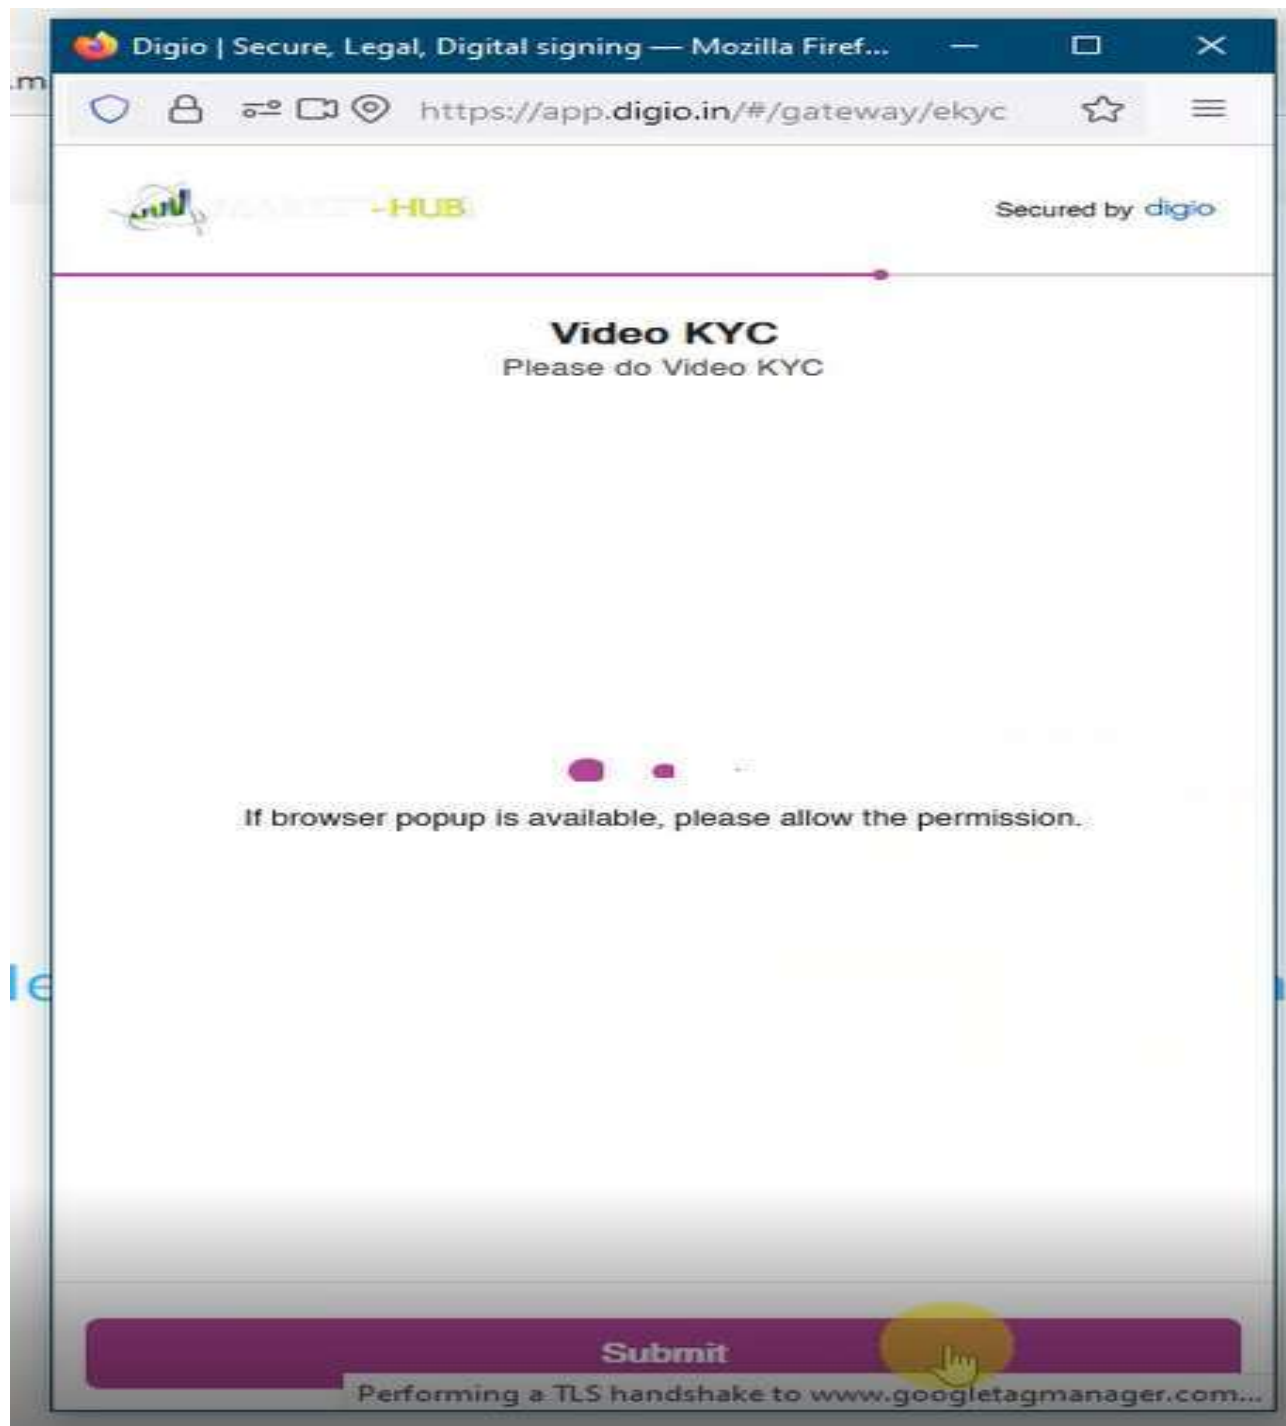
.m

Digio | Secure, Legal, Digital signing — Mozilla Firef...

https://app.digio.in/#/gateway/ekyc

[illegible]-HUB

Secured by digio

Video KYC
Please do Video KYC

If browser popup is available, please allow the permission.

le

Submit

Performing a TLS handshake to www.googletagmanager.com...